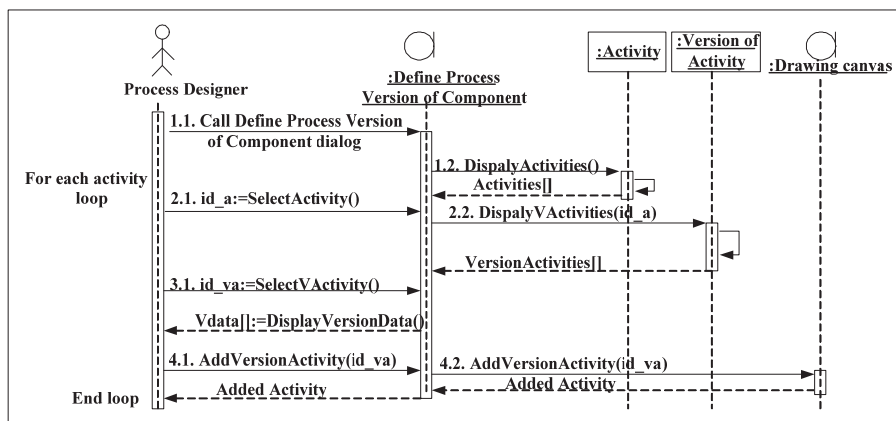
Process Designer

:Define Process Version of Component

:Activity

:Version of Activity

:Drawing canvas

1.1. Call Define Process Version of Component dialog

1.2. DispalyActivities()

Activities[]

For each activity loop

2.1. id_a:=SelectActivity()

2.2. DispalyVActivities(id_a)

VersionActivities[]

3.1. id_va:=SelectVActivity()

Vdata[]:=DisplayVersionData()

4.1. AddVersionActivity(id_va)

4.2. AddVersionActivity(id_va)

Added Activity

Added Activity

End loop